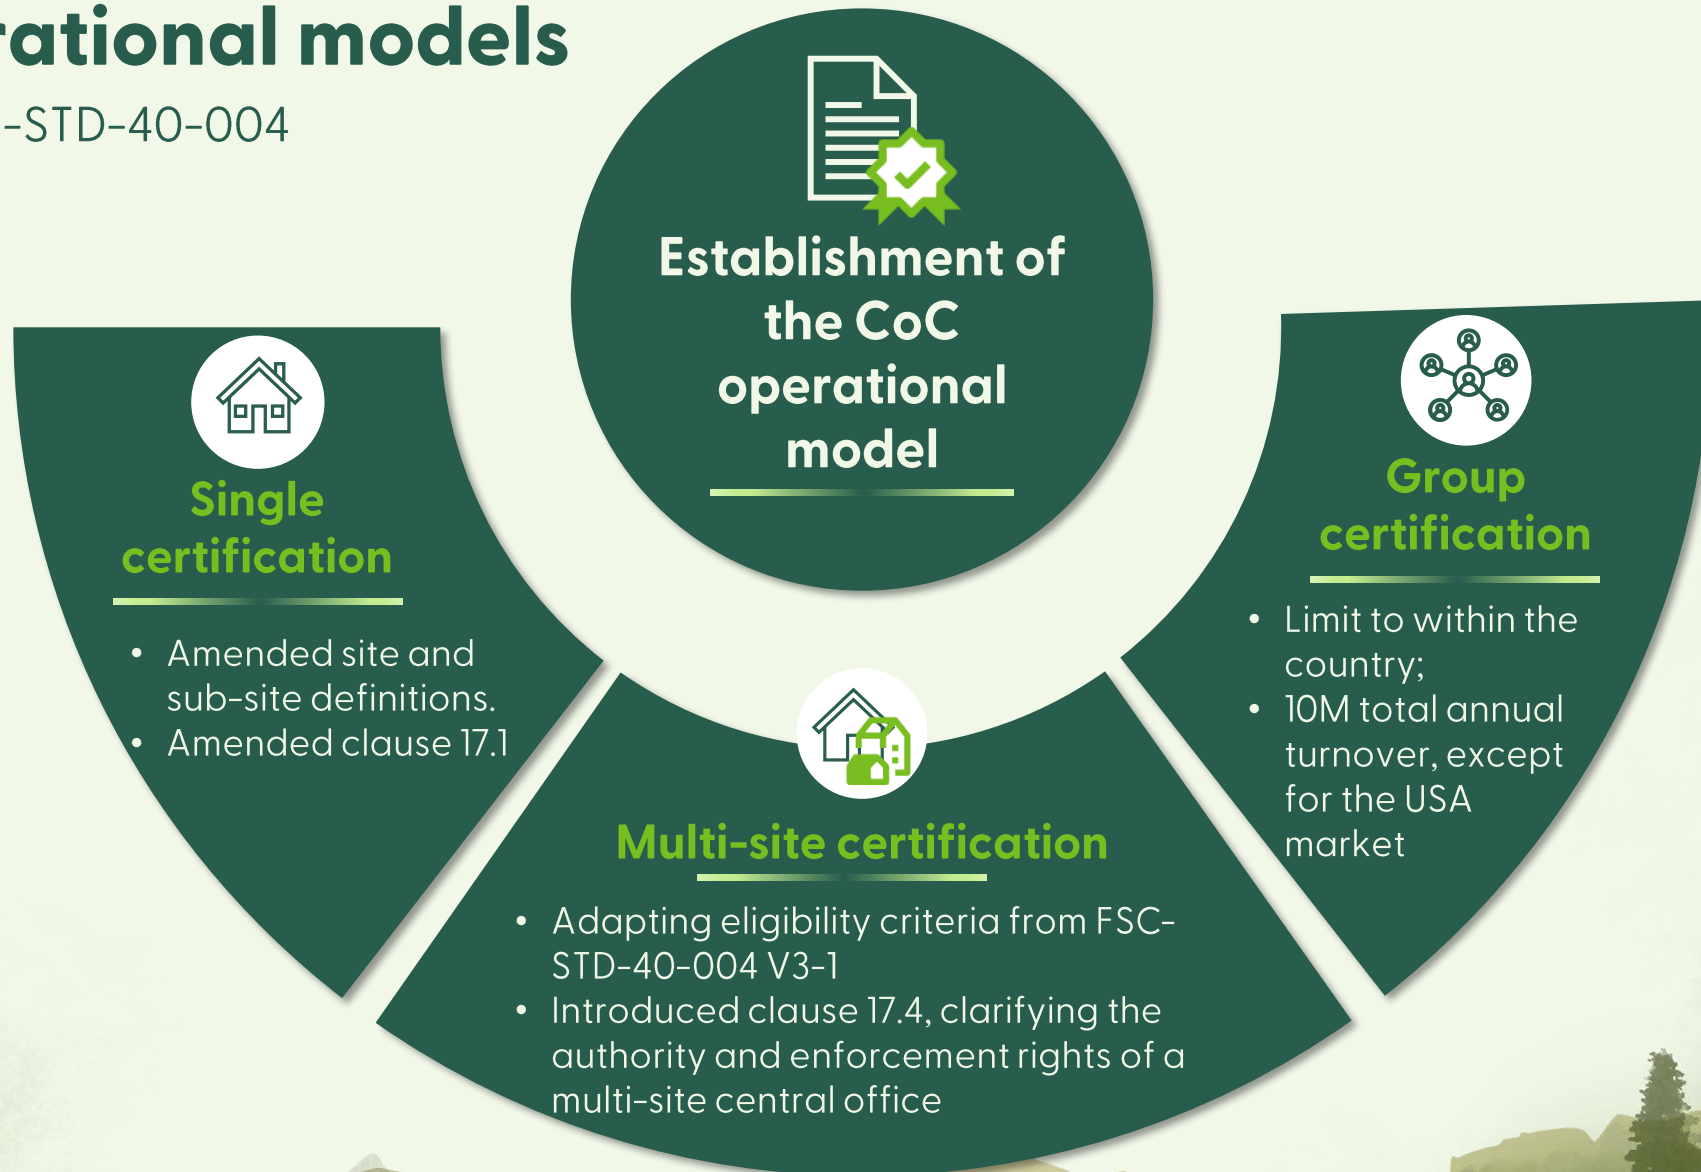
rational models
-STD-40-004

Establishment of the CoC operational model

Single certification

- Amended site and sub-site definitions.
- Amended clause 17.1

Multi-site certification

- Adapting eligibility criteria from FSC-STD-40-004 V3-1
- Introduced clause 17.4, clarifying the authority and enforcement rights of a multi-site central office

Group certification

- Limit to within the country;
- 10M total annual turnover, except for the USA market